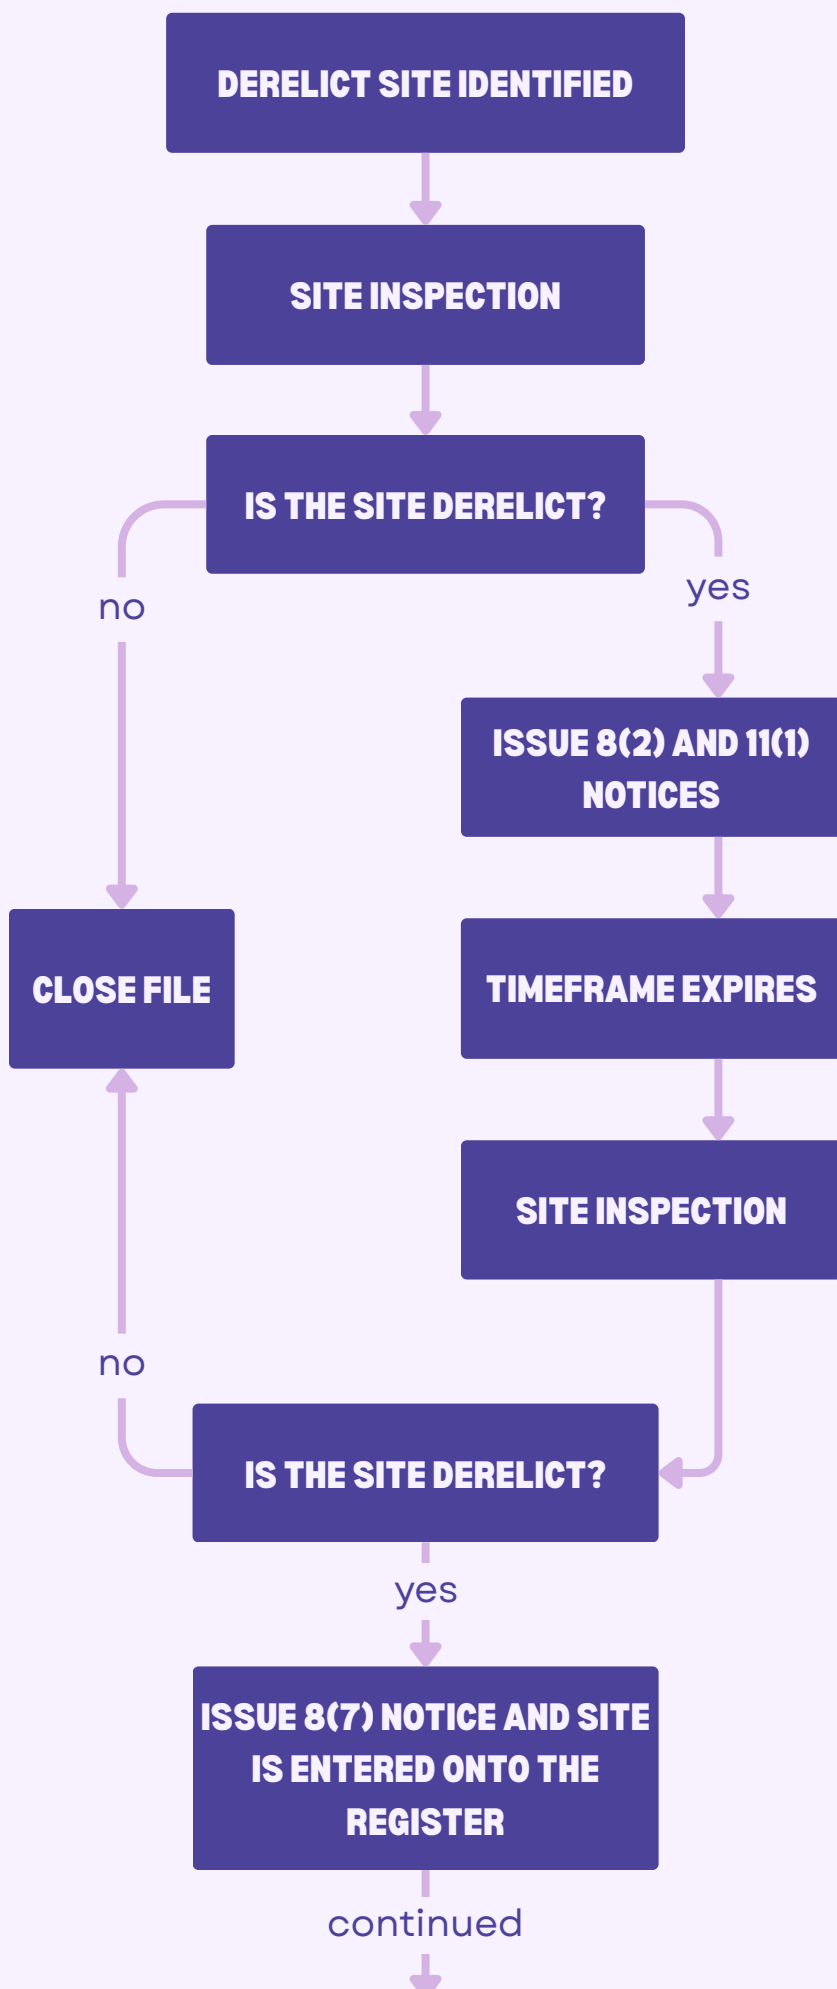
DERELICT SITE IDENTIFIED

SITE INSPECTION

IS THE SITE DERELICT?

no

yes

ISSUE 8(2) AND 11(1) NOTICES

CLOSE FILE

TIMEFRAME EXPIRES

SITE INSPECTION

no

IS THE SITE DERELICT?

yes

ISSUE 8(7) NOTICE AND SITE IS ENTERED ONTO THE REGISTER

continued